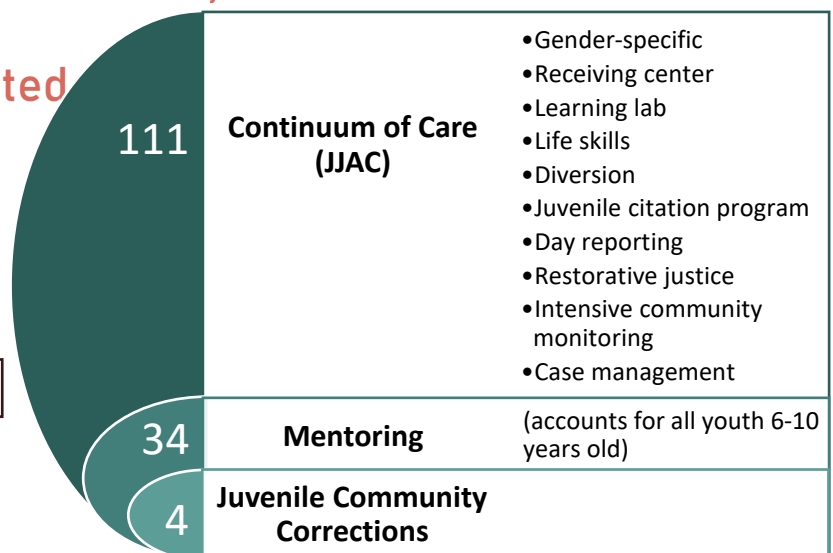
ted

111 Continuum of Care (JJAC)

•Gender-specific
•Receiving center
•Learning lab
•Life skills
•Diversion
•Juvenile citation program
•Day reporting
•Restorative justice
•Intensive community monitoring
•Case management

34 Mentoring (accounts for all youth 6-10 years old)

4 Juvenile Community Corrections